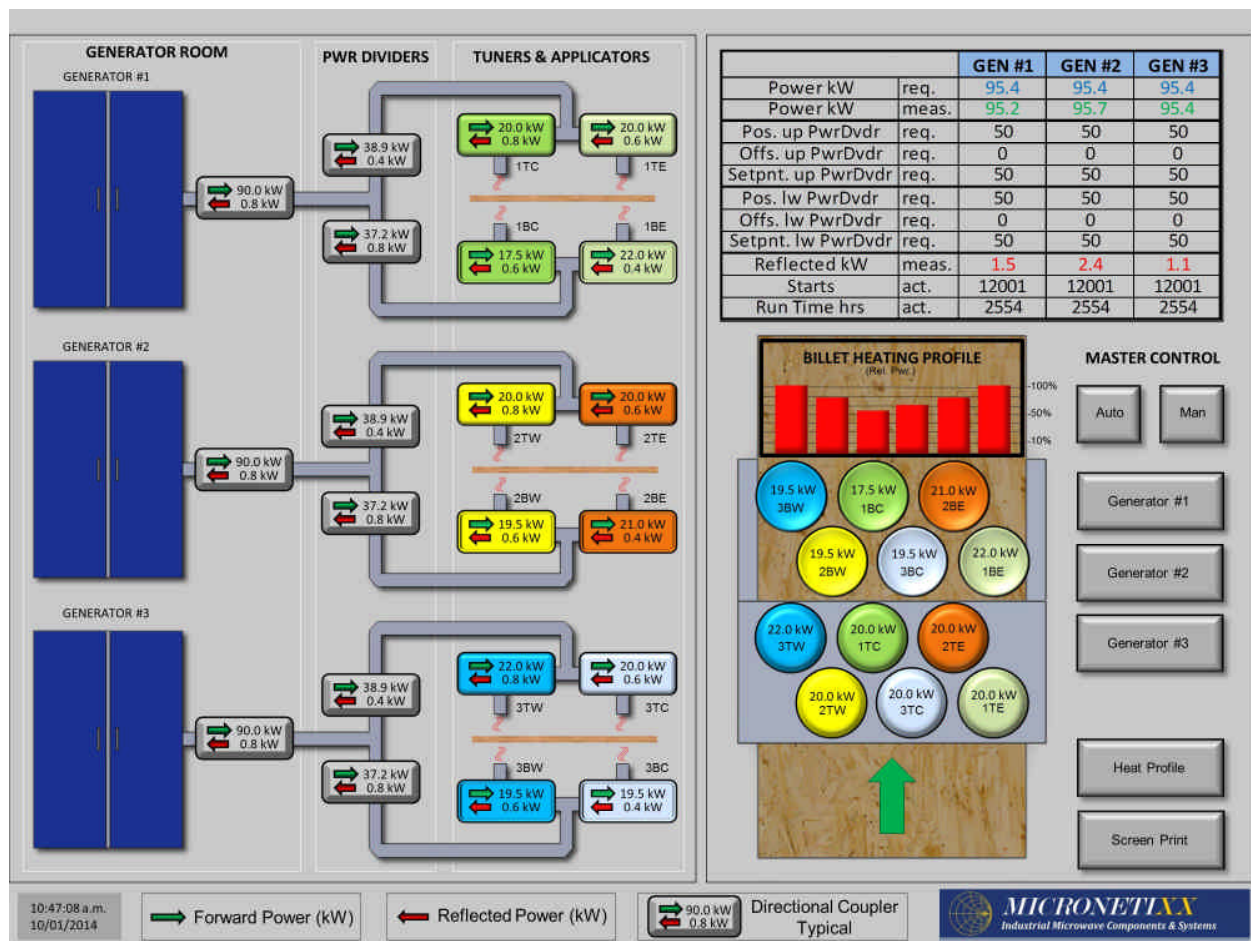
GENERATOR ROOM

GENERATOR #1

PWR DIVIDERS

TUNERS & APPLICATORS

90.0 kW
0.8 kW

38.9 kW
0.4 kW

37.2 kW
0.8 kW

20.0 kW
0.8 kW

20.0 kW
0.6 kW

1TC

1TE

1BC

1BE

17.5 kW
0.6 kW

22.0 kW
0.4 kW

GENERATOR #2

90.0 kW
0.8 kW

38.9 kW
0.4 kW

37.2 kW
0.8 kW

20.0 kW
0.8 kW

20.0 kW
0.6 kW

2TW

2TE

2BW

2BE

19.5 kW
0.6 kW

21.0 kW
0.4 kW

GENERATOR #3

90.0 kW
0.8 kW

38.9 kW
0.4 kW

37.2 kW
0.8 kW

22.0 kW
0.8 kW

20.0 kW
0.6 kW

3TW

3TC

3BW

3BC

19.5 kW
0.6 kW

19.5 kW
0.4 kW

| | | GEN #1 | GEN #2 | GEN #3 |
|---|---|---|---|---|
| Power kW | req. | 95.4 | 95.4 | 95.4 |
| Power kW | meas. | 95.2 | 95.7 | 95.4 |
| Pos. up PwrDvdr | req. | 50 | 50 | 50 |
| Offs. up PwrDvdr | req. | 0 | 0 | 0 |
| Setpnt. up PwrDvdr | req. | 50 | 50 | 50 |
| Pos. lw PwrDvdr | req. | 50 | 50 | 50 |
| Offs. lw PwrDvdr | req. | 0 | 0 | 0 |
| Setpnt. lw PwrDvdr | req. | 50 | 50 | 50 |
| Reflected kW | meas. | 1.5 | 2.4 | 1.1 |
| Starts | act. | 12001 | 12001 | 12001 |
| Run Time hrs | act. | 2554 | 2554 | 2554 |

BILLET HEATING PROFILE
(Rel. Pwr.)

-100%
-50%
-10%

19.5 kW
3BW

17.5 kW
1BC

21.0 kW
2BE

19.5 kW
2BW

19.5 kW
3BC

22.0 kW
1BE

22.0 kW
3TW

20.0 kW
1TC

20.0 kW
2TE

20.0 kW
2TW

20.0 kW
3TC

20.0 kW
1TE

MASTER CONTROL

Auto

Man

Generator #1

Generator #2

Generator #3

Heat Profile

Screen Print

10:47:08 a.m.
10/01/2014

Forward Power (kW)

Reflected Power (kW)

90.0 kW
0.8 kW

Directional Coupler
Typical

MICRONETIXX
Industrial Microwave Components & Systems